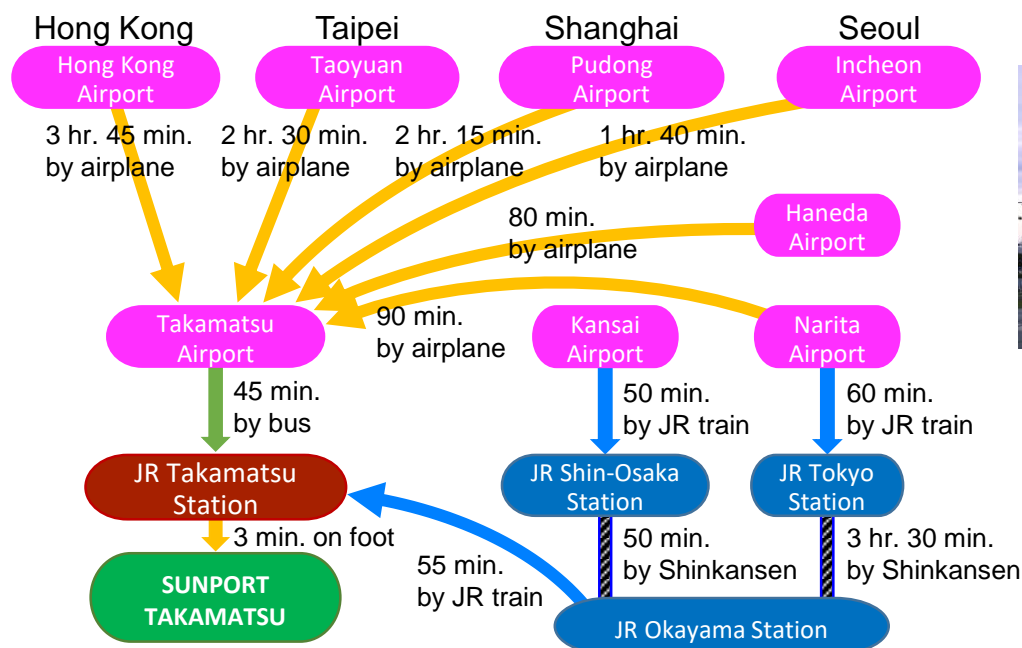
Hong Kong
Hong Kong Airport

Taipei
Taoyuan Airport

Shanghai
Pudong Airport

Seoul
Incheon Airport

3 hr. 45 min. by airplane

2 hr. 30 min. by airplane

2 hr. 15 min. by airplane

1 hr. 40 min. by airplane

80 min. by airplane

Haneda Airport

Takamatsu Airport

90 min. by airplane

Kansai Airport

Narita Airport

45 min. by bus

50 min. by JR train

60 min. by JR train

JR Takamatsu Station

JR Shin-Osaka Station

JR Tokyo Station

3 min. on foot

50 min. by Shinkansen

3 hr. 30 min. by Shinkansen

55 min. by JR train

SUNPORT TAKAMATSU

JR Okayama Station